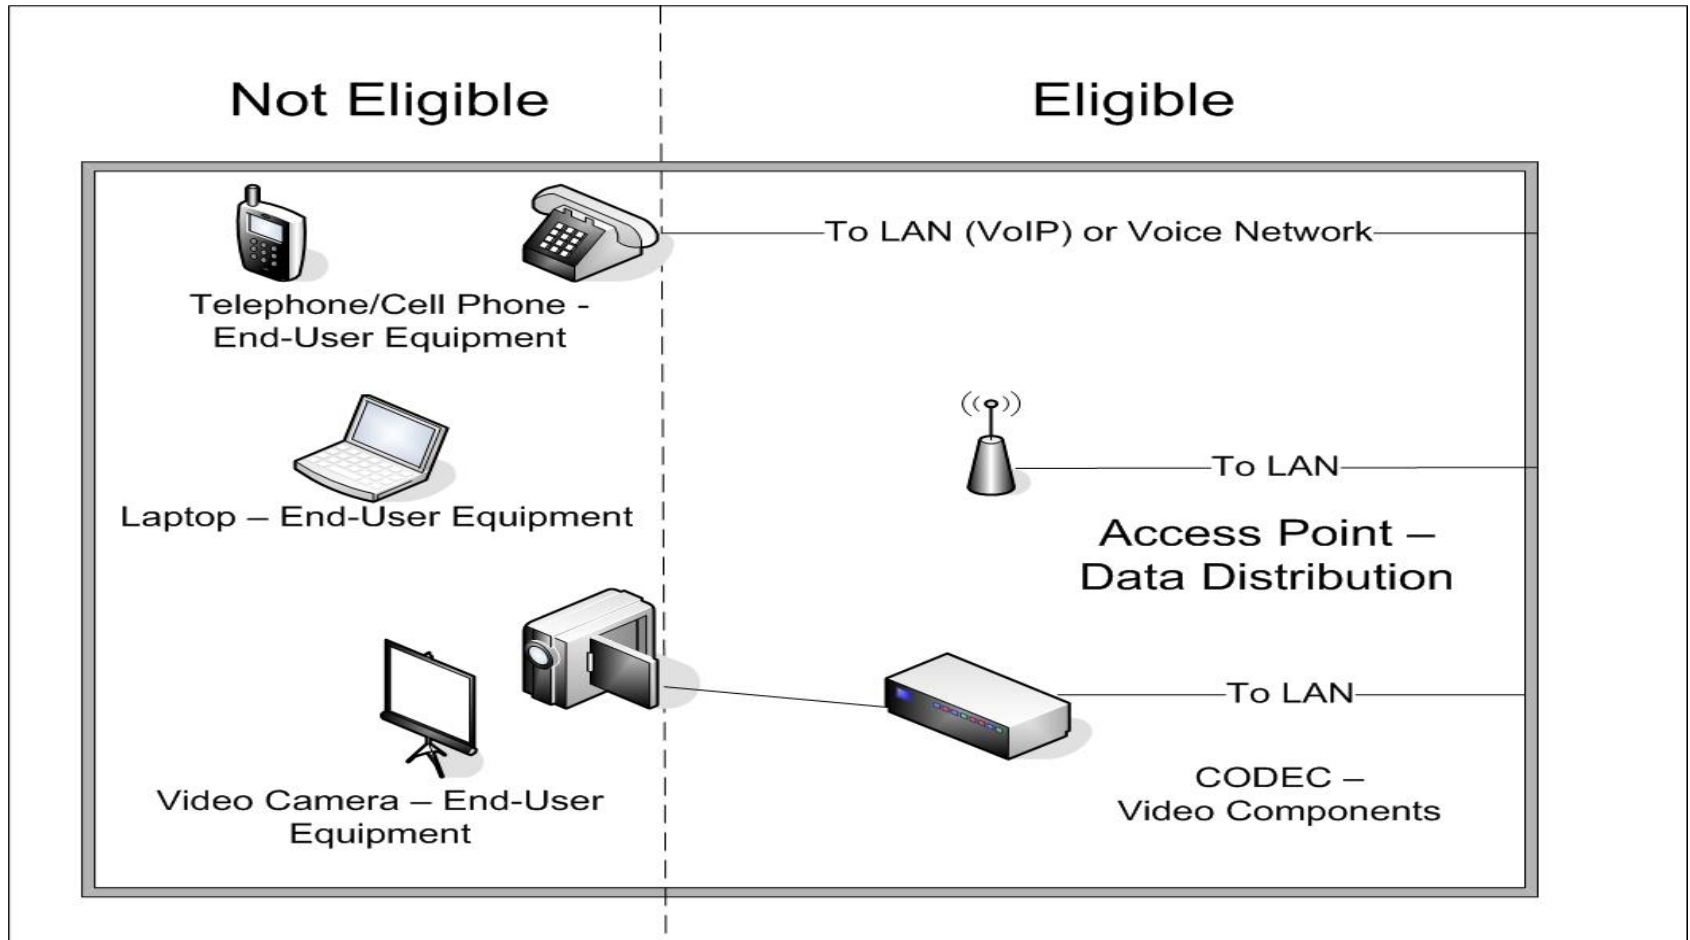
Not Eligible

Eligible

To LAN (VoIP) or Voice Network

Telephone/Cell Phone - End-User Equipment

To LAN

Laptop – End-User Equipment

Access Point – Data Distribution

To LAN

CODEC – Video Components

Video Camera – End-User Equipment